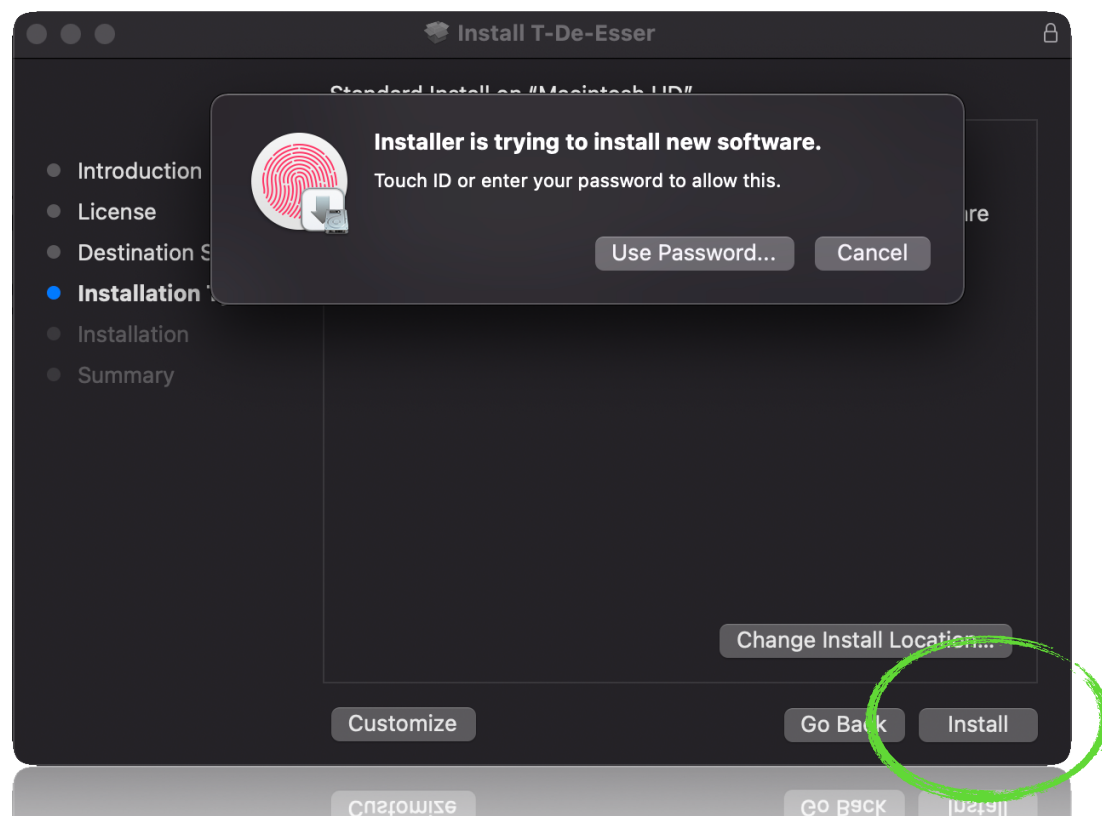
Install T-De-Esser

Standard Install on "Macintosh HD"

Introduction
License
Destination S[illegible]
Installation T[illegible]
Installation
Summary

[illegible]re

Installer is trying to install new software.
Touch ID or enter your password to allow this.

Use Password...
Cancel

Change Install Location...

Customize
Go Back
Install

Customize
Go Back
Install